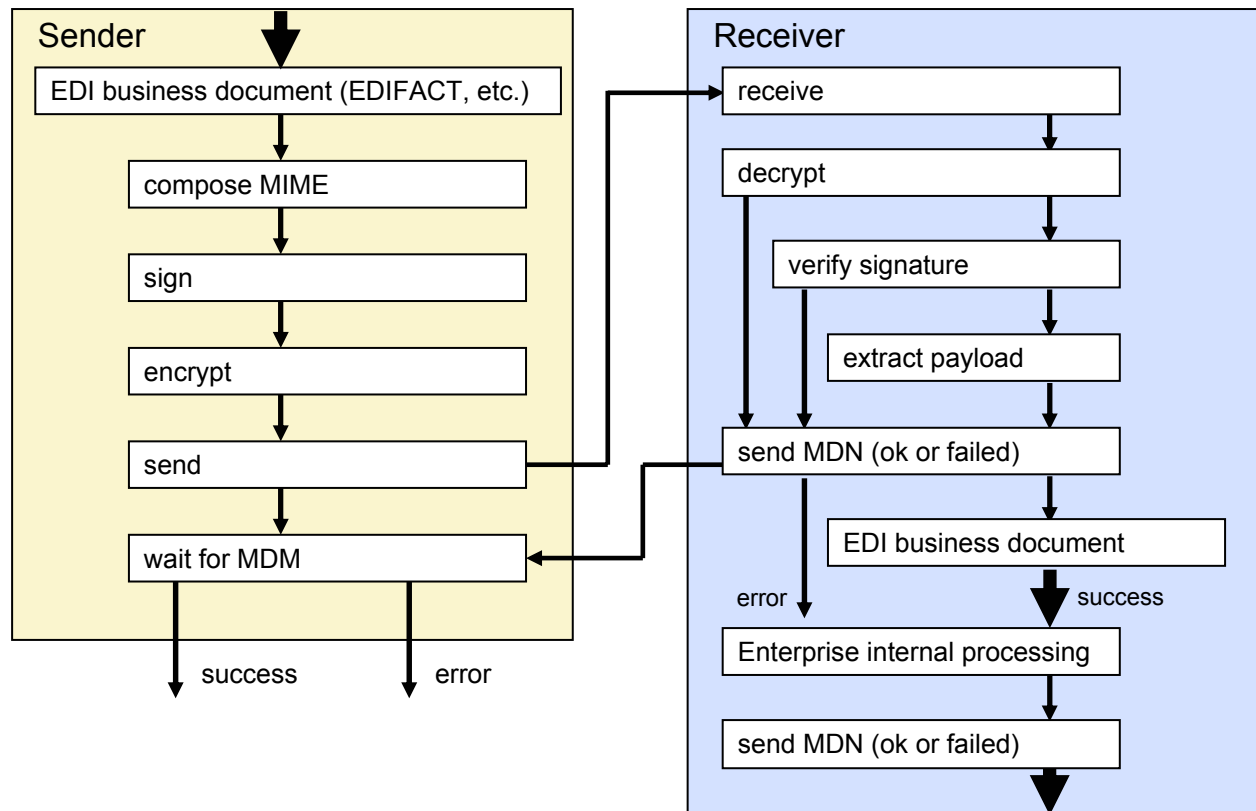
Sender

EDI business document (EDIFACT, etc.)

compose MIME

sign

encrypt

send

wait for MDM

success

error

Receiver

receive

decrypt

verify signature

extract payload

send MDN (ok or failed)

EDI business document

error

success

Enterprise internal processing

send MDN (ok or failed)